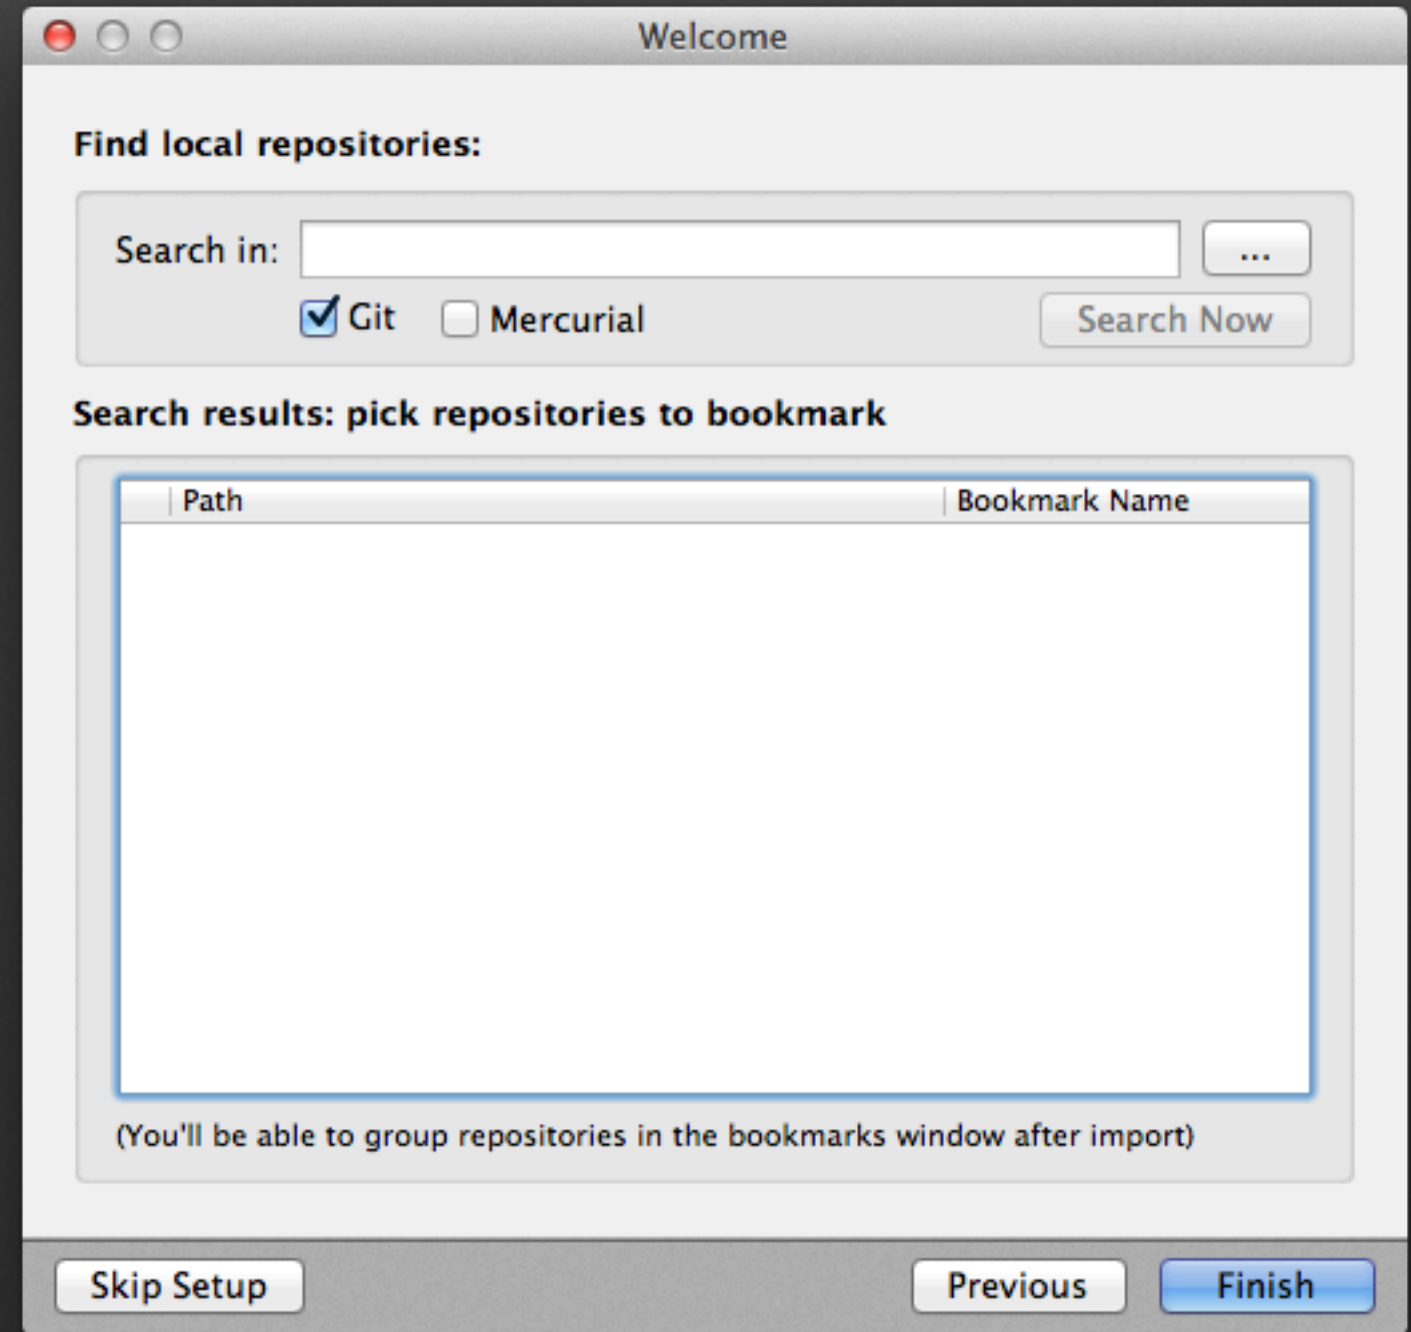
Welcome

Find local repositories:

Search in: ...

Git Mercurial Search Now

Search results: pick repositories to bookmark

| | Path | Bookmark Name |
|---|---|---|

(You'll be able to group repositories in the bookmarks window after import)

Skip Setup Previous Finish